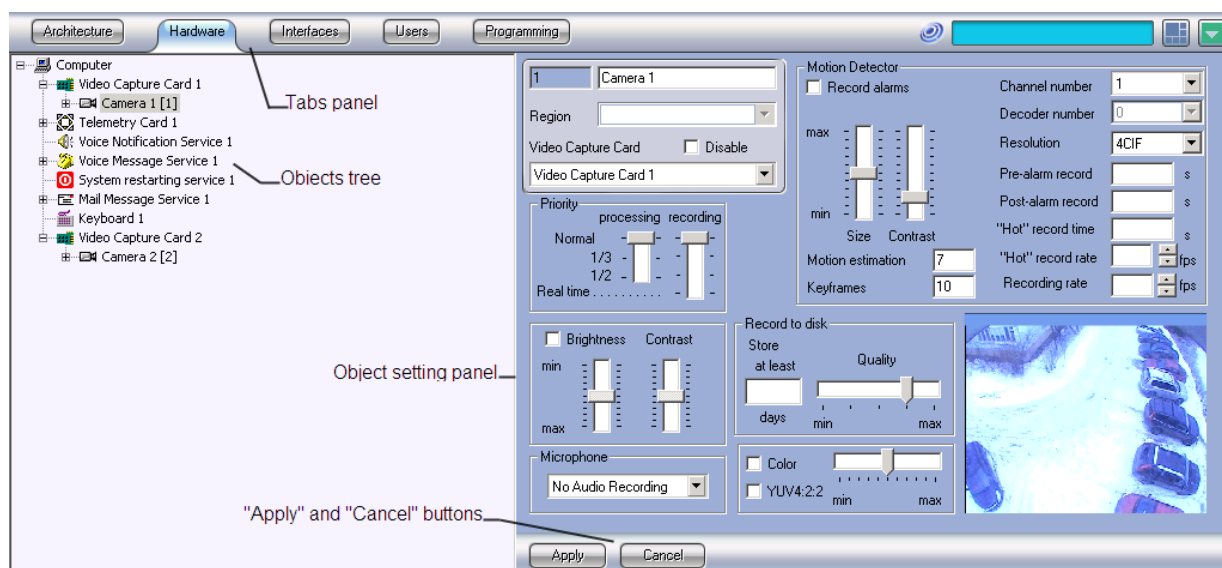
Architecture Hardware Interfaces Users Programming

Computer
Video Capture Card 1
Camera 1 [1]
Telemetry Card 1
Voice Notification Service 1
Voice Message Service 1
System restarting service 1
Mail Message Service 1
Keyboard 1
Video Capture Card 2
Camera 2 [2]

Tabs panel

Objects tree

Object setting panel

"Apply" and "Cancel" buttons

1 Camera 1
Region
Video Capture Card Disable
Video Capture Card 1

Priority
processing recording
Normal
1/3
1/2
Real time

Motion Detector
Record alarms
max
min
Size Contrast
Motion estimation 7
Keyframes 10

Channel number 1
Decoder number 0
Resolution 4CIF
Pre-alarm record s
Post-alarm record s
"Hot" record time s
"Hot" record rate fps
Recording rate fps

Brightness Contrast
min
max

Record to disk
Store at least
days
Quality
min max

Microphone
No Audio Recording

Color
YUV4:2:2
min max

Apply Cancel